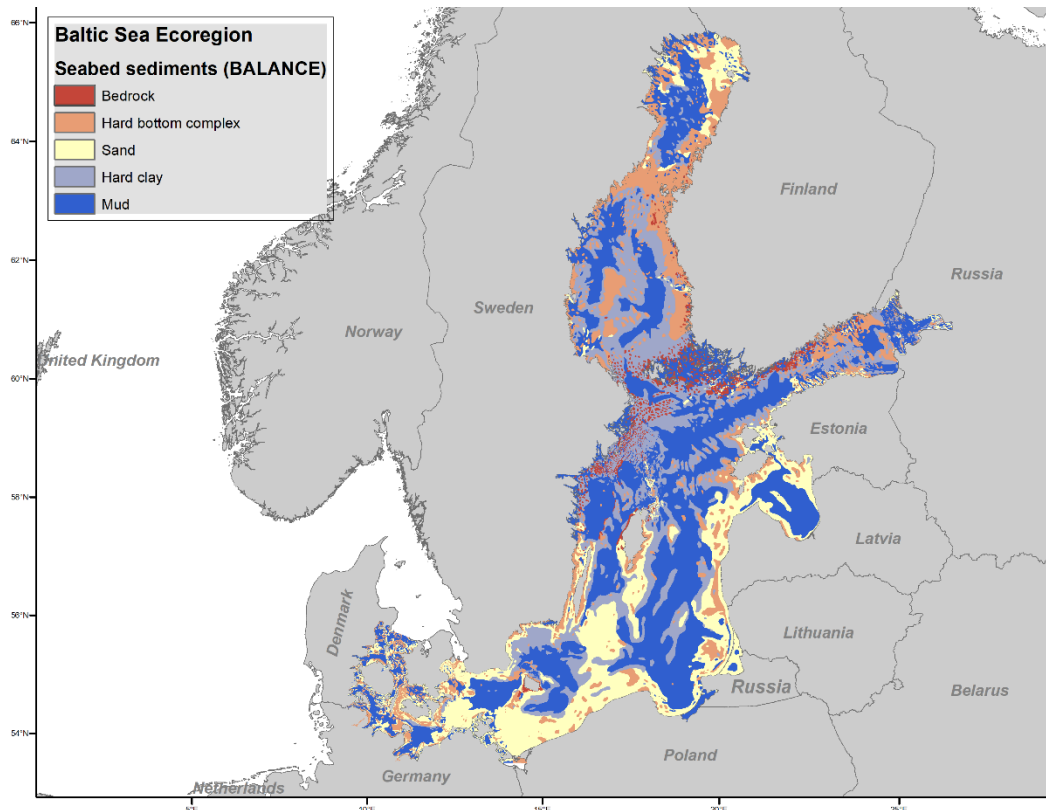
Baltic Sea Ecoregion

Seabed sediments (BALANCE)

Bedrock

Hard bottom complex

Sand

Hard clay

Mud

66°N

64°N

62°N

60°N

58°N

56°N

54°N

Finland

Russia

Sweden

Norway

United Kingdom

Estonia

Latvia

Denmark

Lithuania

Russia

Belarus

Poland

Germany

Netherlands